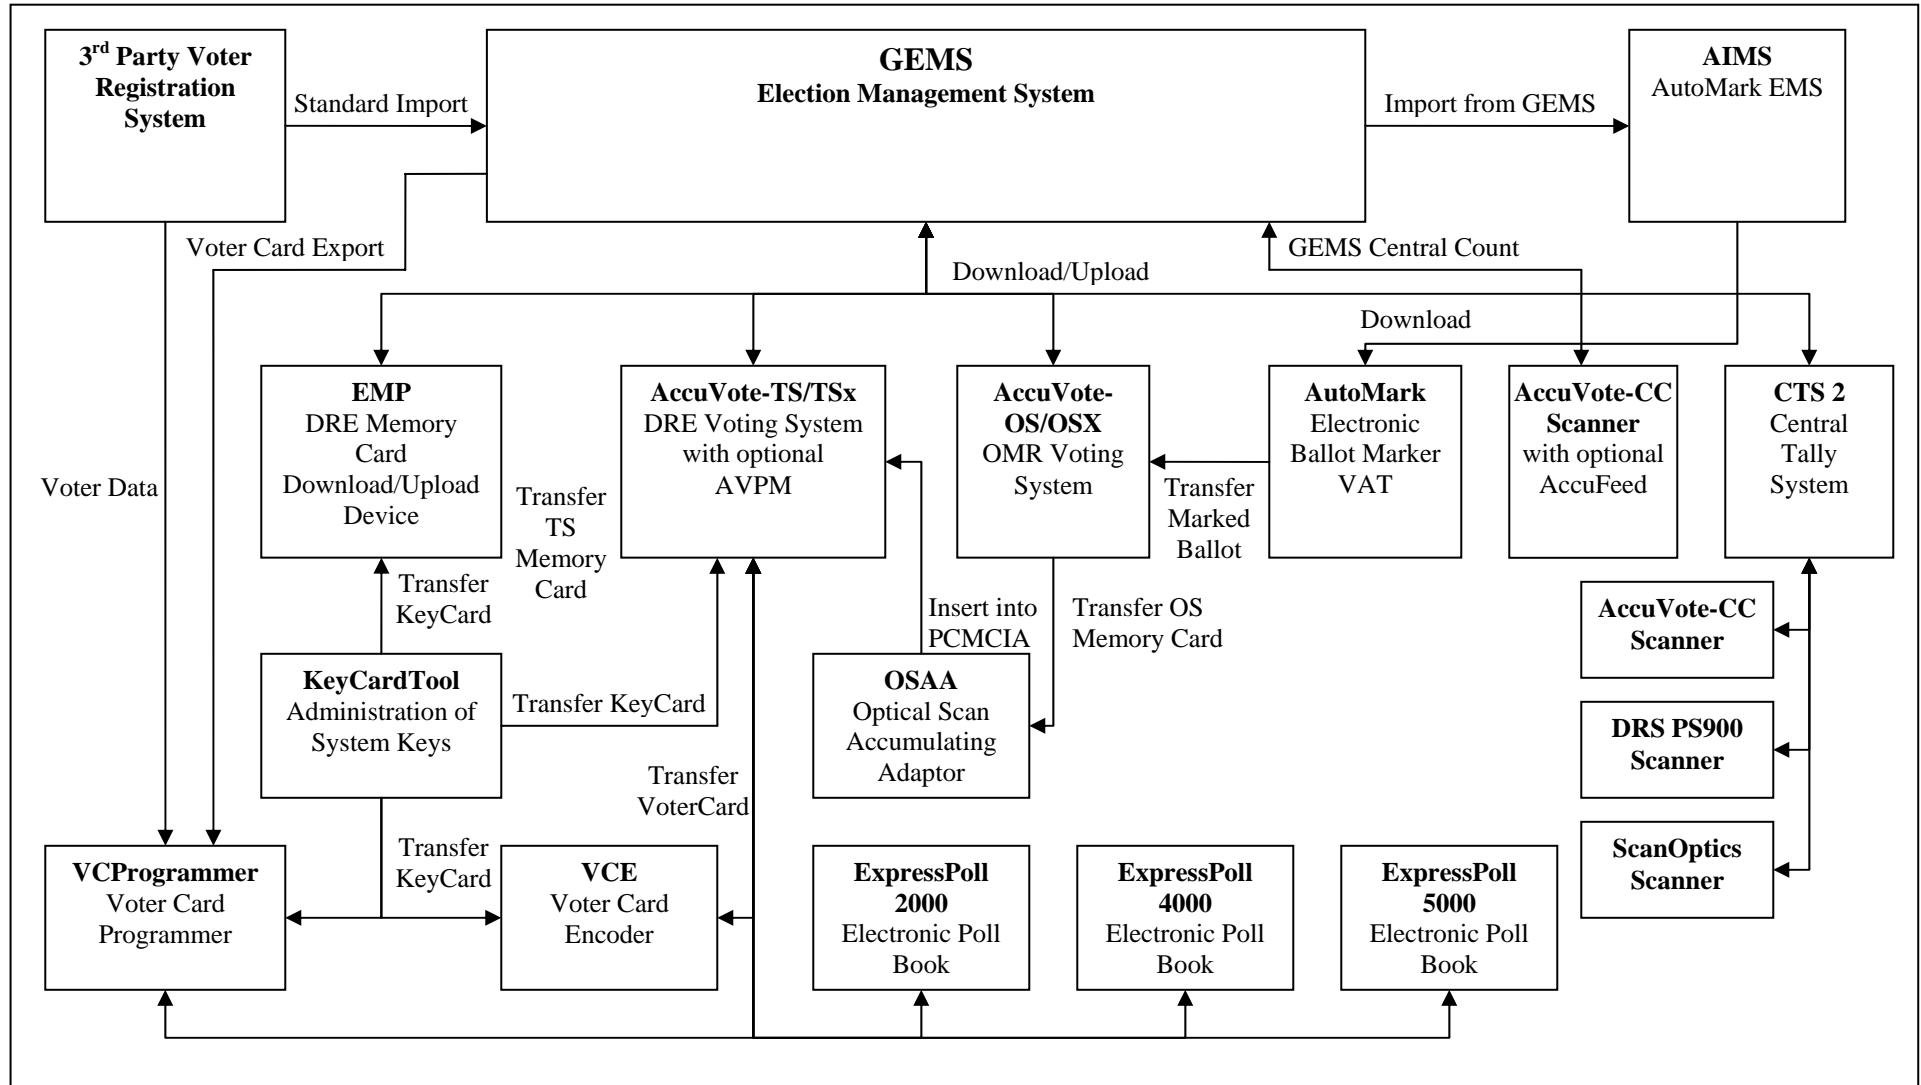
3$^{rd}$ Party Voter Registration System

Standard Import

GEMS
Election Management System

Import from GEMS

AIMS
AutoMark EMS

Voter Card Export

GEMS Central Count

Download/Upload

Download

EMP
DRE Memory Card Download/Upload Device

AccuVote-TS/TSx
DRE Voting System with optional AVPM

AccuVote-OS/OSX
OMR Voting System

AutoMark
Electronic Ballot Marker VAT

AccuVote-CC Scanner
with optional AccuFeed

CTS 2
Central Tally System

Voter Data

Transfer TS Memory Card

Transfer Marked Ballot

Transfer KeyCard

Insert into PCMCIA

Transfer OS Memory Card

AccuVote-CC Scanner

KeyCardTool
Administration of System Keys

Transfer KeyCard

OSAA
Optical Scan Accumulating Adaptor

DRS PS900 Scanner

Transfer VoterCard

Transfer KeyCard

ScanOptics Scanner

VCProgrammer
Voter Card Programmer

VCE
Voter Card Encoder

ExpressPoll 2000
Electronic Poll Book

ExpressPoll 4000
Electronic Poll Book

ExpressPoll 5000
Electronic Poll Book